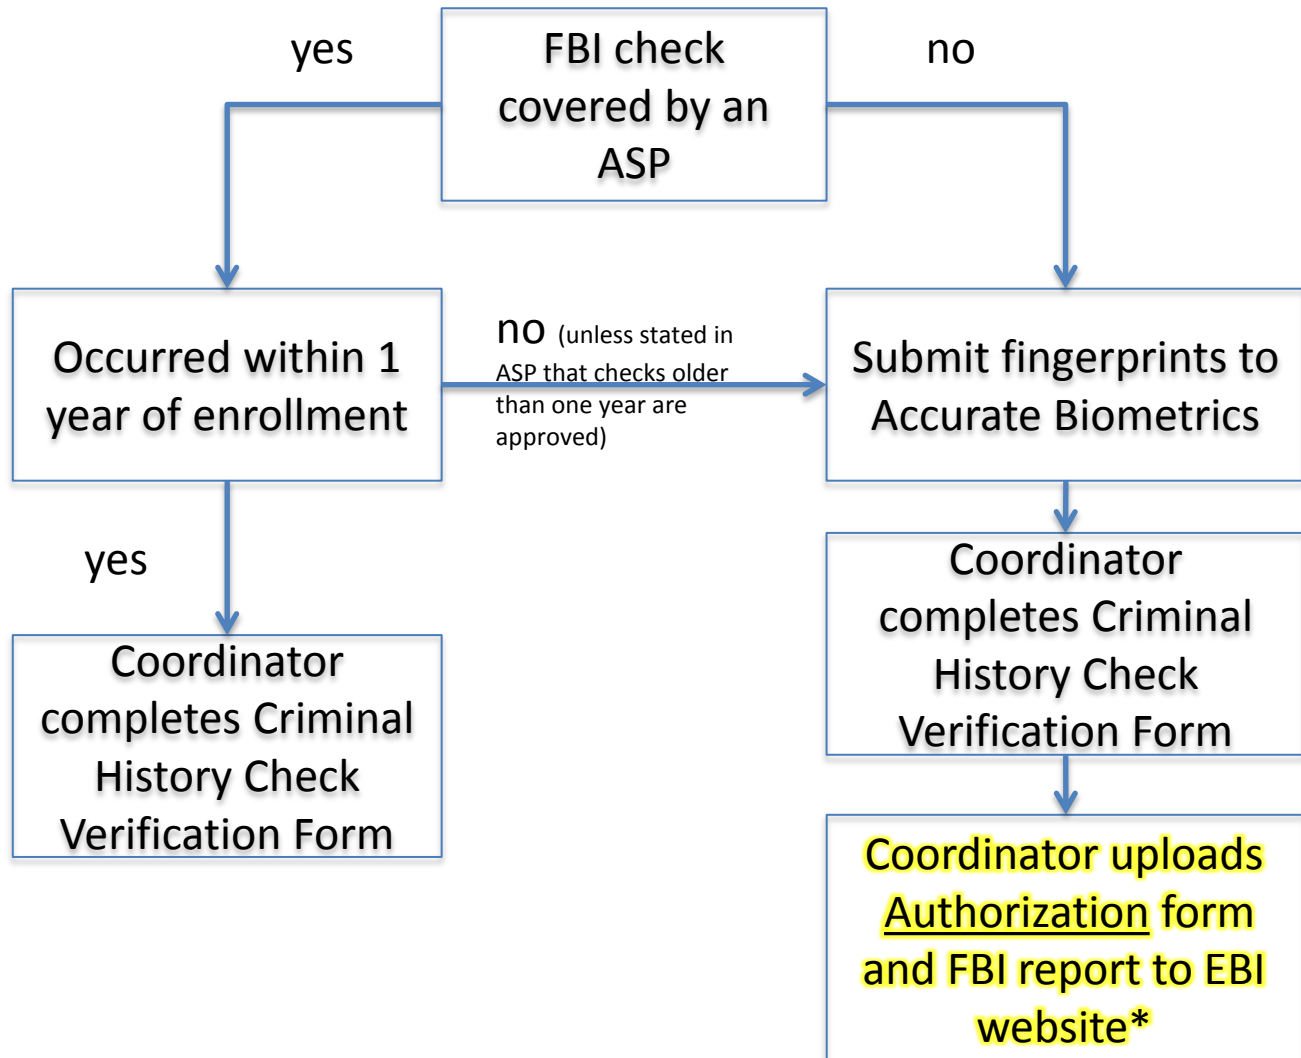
yes

FBI check covered by an ASP

no

Occurred within 1 year of enrollment

no (unless stated in ASP that checks older than one year are approved)

Submit fingerprints to Accurate Biometrics

yes

Coordinator completes Criminal History Check Verification Form

Coordinator completes Criminal History Check Verification Form

Coordinator uploads Authorization form and FBI report to EBI website*